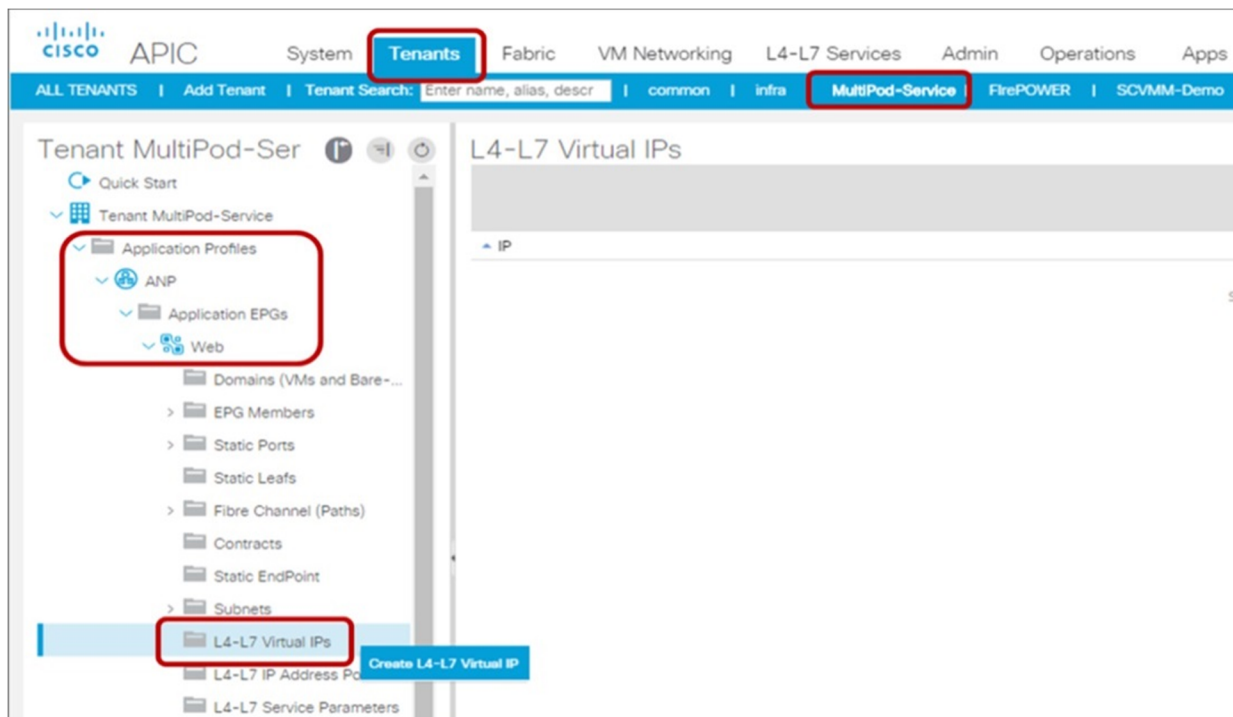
cisco APIC System Tenants Fabric VM Networking L4-L7 Services Admin Operations Apps

ALL TENANTS | Add Tenant | Tenant Search: Enter name, alias, descr | common | infra | MultiPod-Service | FirePOWER | SCVMM-Demo

Tenant MultiPod-Ser

Quick Start

Tenant MultiPod-Service

Application Profiles

ANP

Application EPGs

Web

Domains (VMs and Bare-...

EPG Members

Static Ports

Static Leafs

Fibre Channel (Paths)

Contracts

Static EndPoint

Subnets

L4-L7 Virtual IPs

L4-L7 IP Address Po

L4-L7 Service Parameters

Create L4-L7 Virtual IP

L4-L7 Virtual IPs

IP